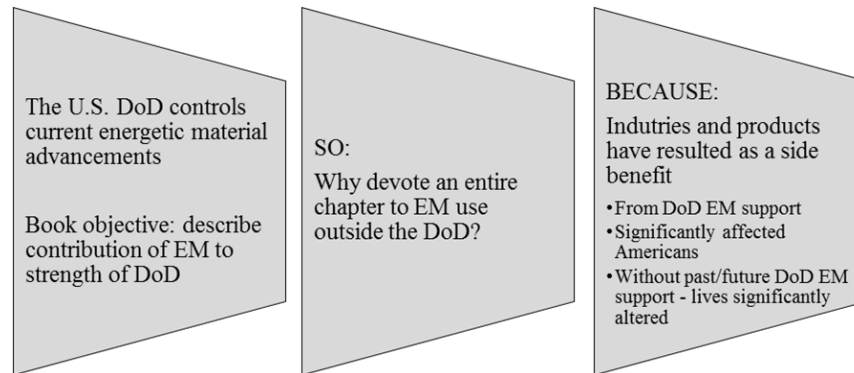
The U.S. DoD controls current energetic material advancements

Book objective: describe contribution of EM to strength of DoD

SO:

Why devote an entire chapter to EM use outside the DoD?

BECAUSE:

Indutries and products have resulted as a side benefit

• From DoD EM support
• Significantly affected Americans
• Without past/future DoD EM support - lives significantly altered